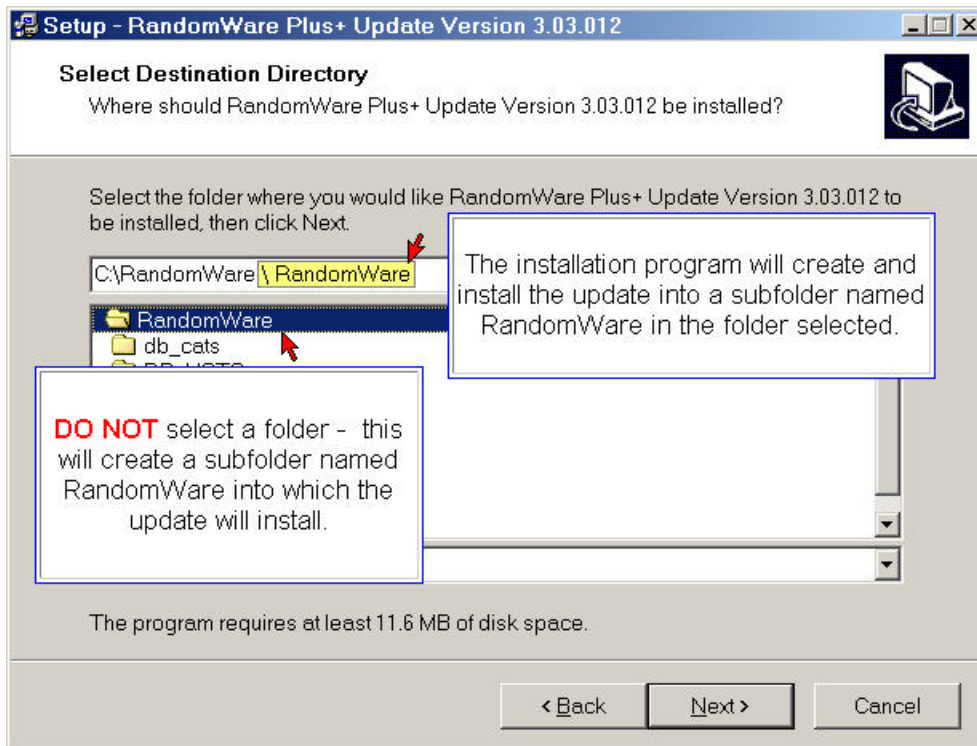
Setup - RandomWare Plus+ Update Version 3.03.012

Select Destination Directory
Where should RandomWare Plus+ Update Version 3.03.012 be installed?

Select the folder where you would like RandomWare Plus+ Update Version 3.03.012 to be installed, then click Next.

C:\RandomWare \ RandomWare

The installation program will create and install the update into a subfolder named RandomWare in the folder selected.

RandomWare
db_cats
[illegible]

DO NOT select a folder - this will create a subfolder named RandomWare into which the update will install.

The program requires at least 11.6 MB of disk space.

< Back
Next >
Cancel